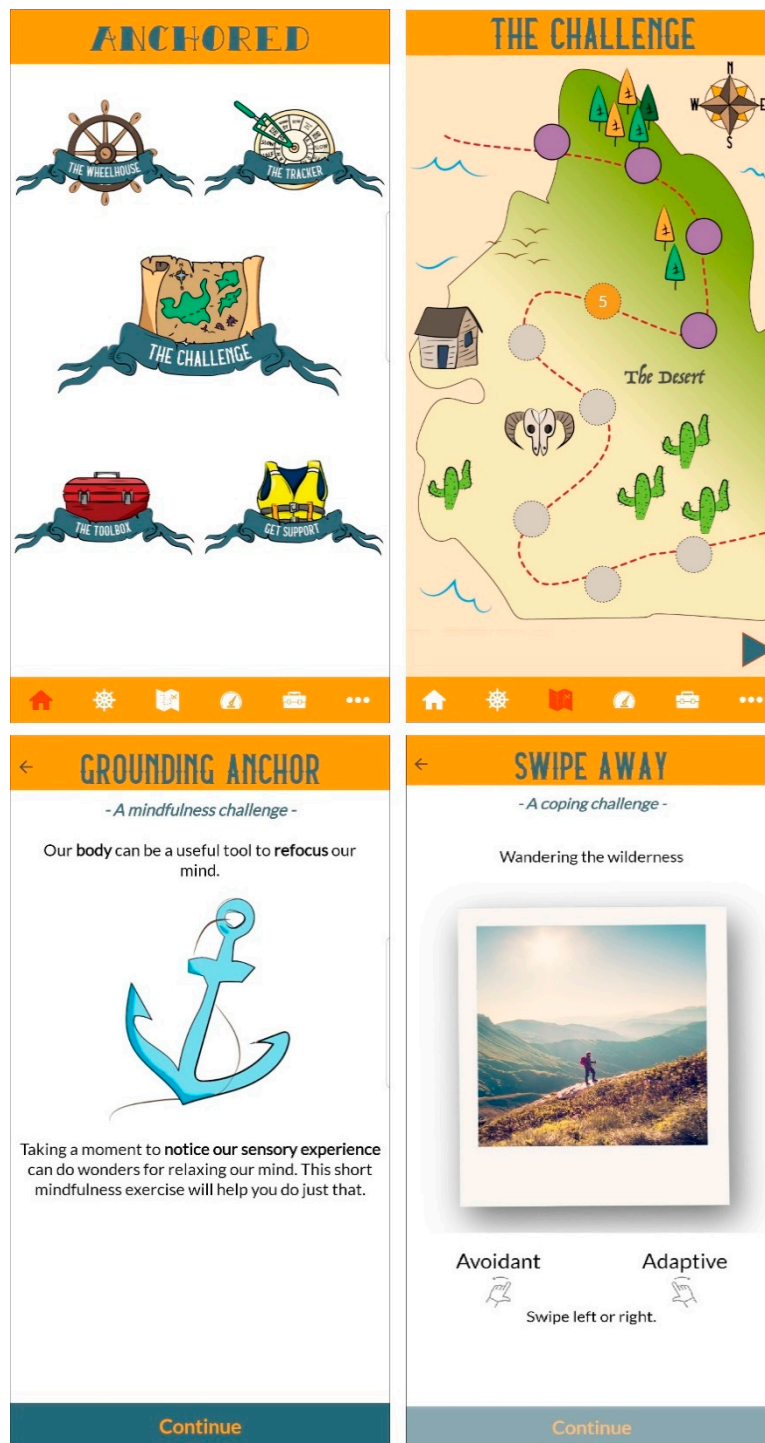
ANCHORED

THE WHEELHOUSE

THE TRACKER

THE CHALLENGE

THE TOOLBOX

GET SUPPORT

THE CHALLENGE

N
W
E
S

5

The Desert

GROUNDING ANCHOR

- A mindfulness challenge -

Our **body** can be a useful tool to **refocus** our mind.

Taking a moment to **notice our sensory experience** can do wonders for relaxing our mind. This short mindfulness exercise will help you do just that.

Continue

SWIPE AWAY

- A coping challenge -

Wandering the wilderness

Avoidant

Adaptive

Swipe left or right.

Continue